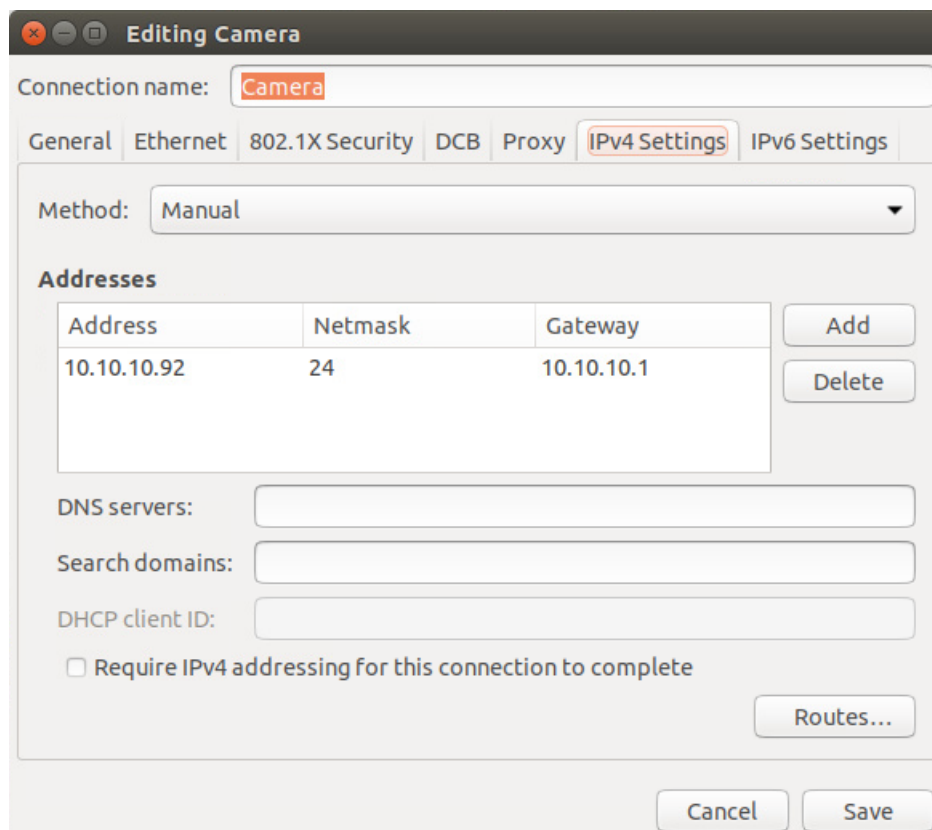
Editing Camera

Connection name: Camera

General | Ethernet | 802.1X Security | DCB | Proxy | IPv4 Settings | IPv6 Settings

Method: Manual

Addresses

| Address | Netmask | Gateway |
|---|---|---|
| 10.10.10.92 | 24 | 10.10.10.1 |

Add

Delete

DNS servers:

Search domains:

DHCP client ID:

Require IPv4 addressing for this connection to complete

Routes…

Cancel

Save